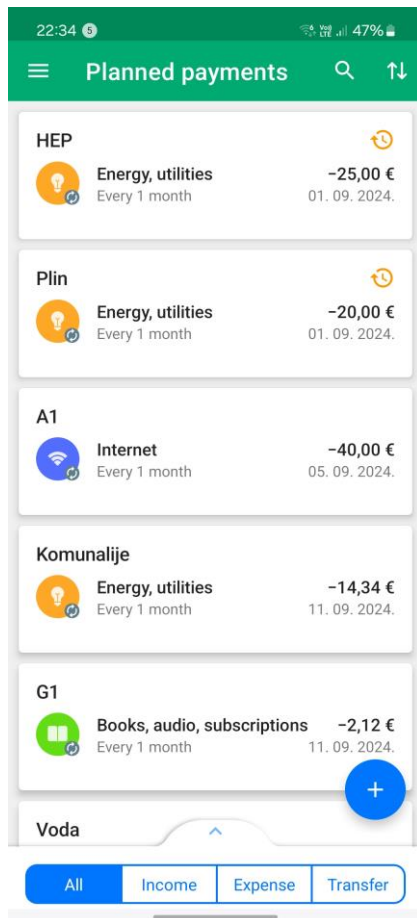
22:34 5 Vo) LTE 47%

Planned payments

HEP
Energy, utilities
Every 1 month
−25,00 €
01. 09. 2024.

Plin
Energy, utilities
Every 1 month
−20,00 €
01. 09. 2024.

A1
Internet
Every 1 month
−40,00 €
05. 09. 2024.

Komunalije
Energy, utilities
Every 1 month
−14,34 €
11. 09. 2024.

G1
Books, audio, subscriptions
Every 1 month
−2,12 €
11. 09. 2024.

Voda

| All | Income | Expense | Transfer |
|---|---|---|---|